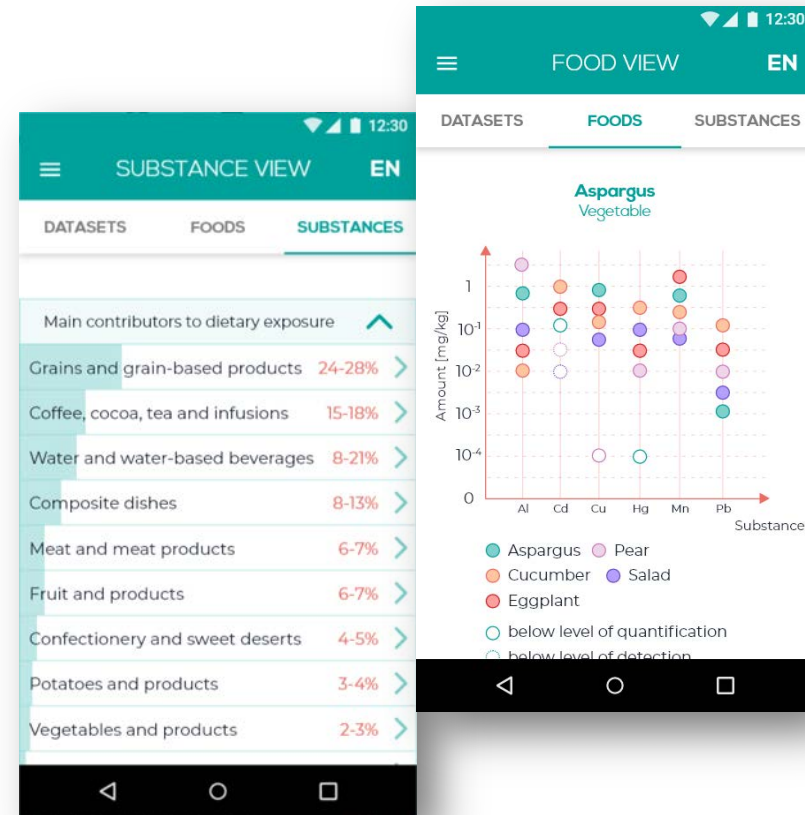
12:30
SUBSTANCE VIEW EN
DATASETS FOODS SUBSTANCES

Main contributors to dietary exposure

| | |
|---|---|
| Grains and grain-based products | 24-28% |
| Coffee, cocoa, tea and infusions | 15-18% |
| Water and water-based beverages | 8-21% |
| Composite dishes | 8-13% |
| Meat and meat products | 6-7% |
| Fruit and products | 6-7% |
| Confectionery and sweet deserts | 4-5% |
| Potatoes and products | 3-4% |
| Vegetables and products | 2-3% |

12:30
FOOD VIEW EN
DATASETS FOODS SUBSTANCES

Aspargus
Vegetable

Amount [mg/kg]
1
$10^{-1}$
$10^{-2}$
$10^{-3}$
$10^{-4}$
0
Al Cd Cu Hg Mn Pb
Substance

Aspargus Pear
Cucumber Salad
Eggplant
below level of quantification
below level of detection